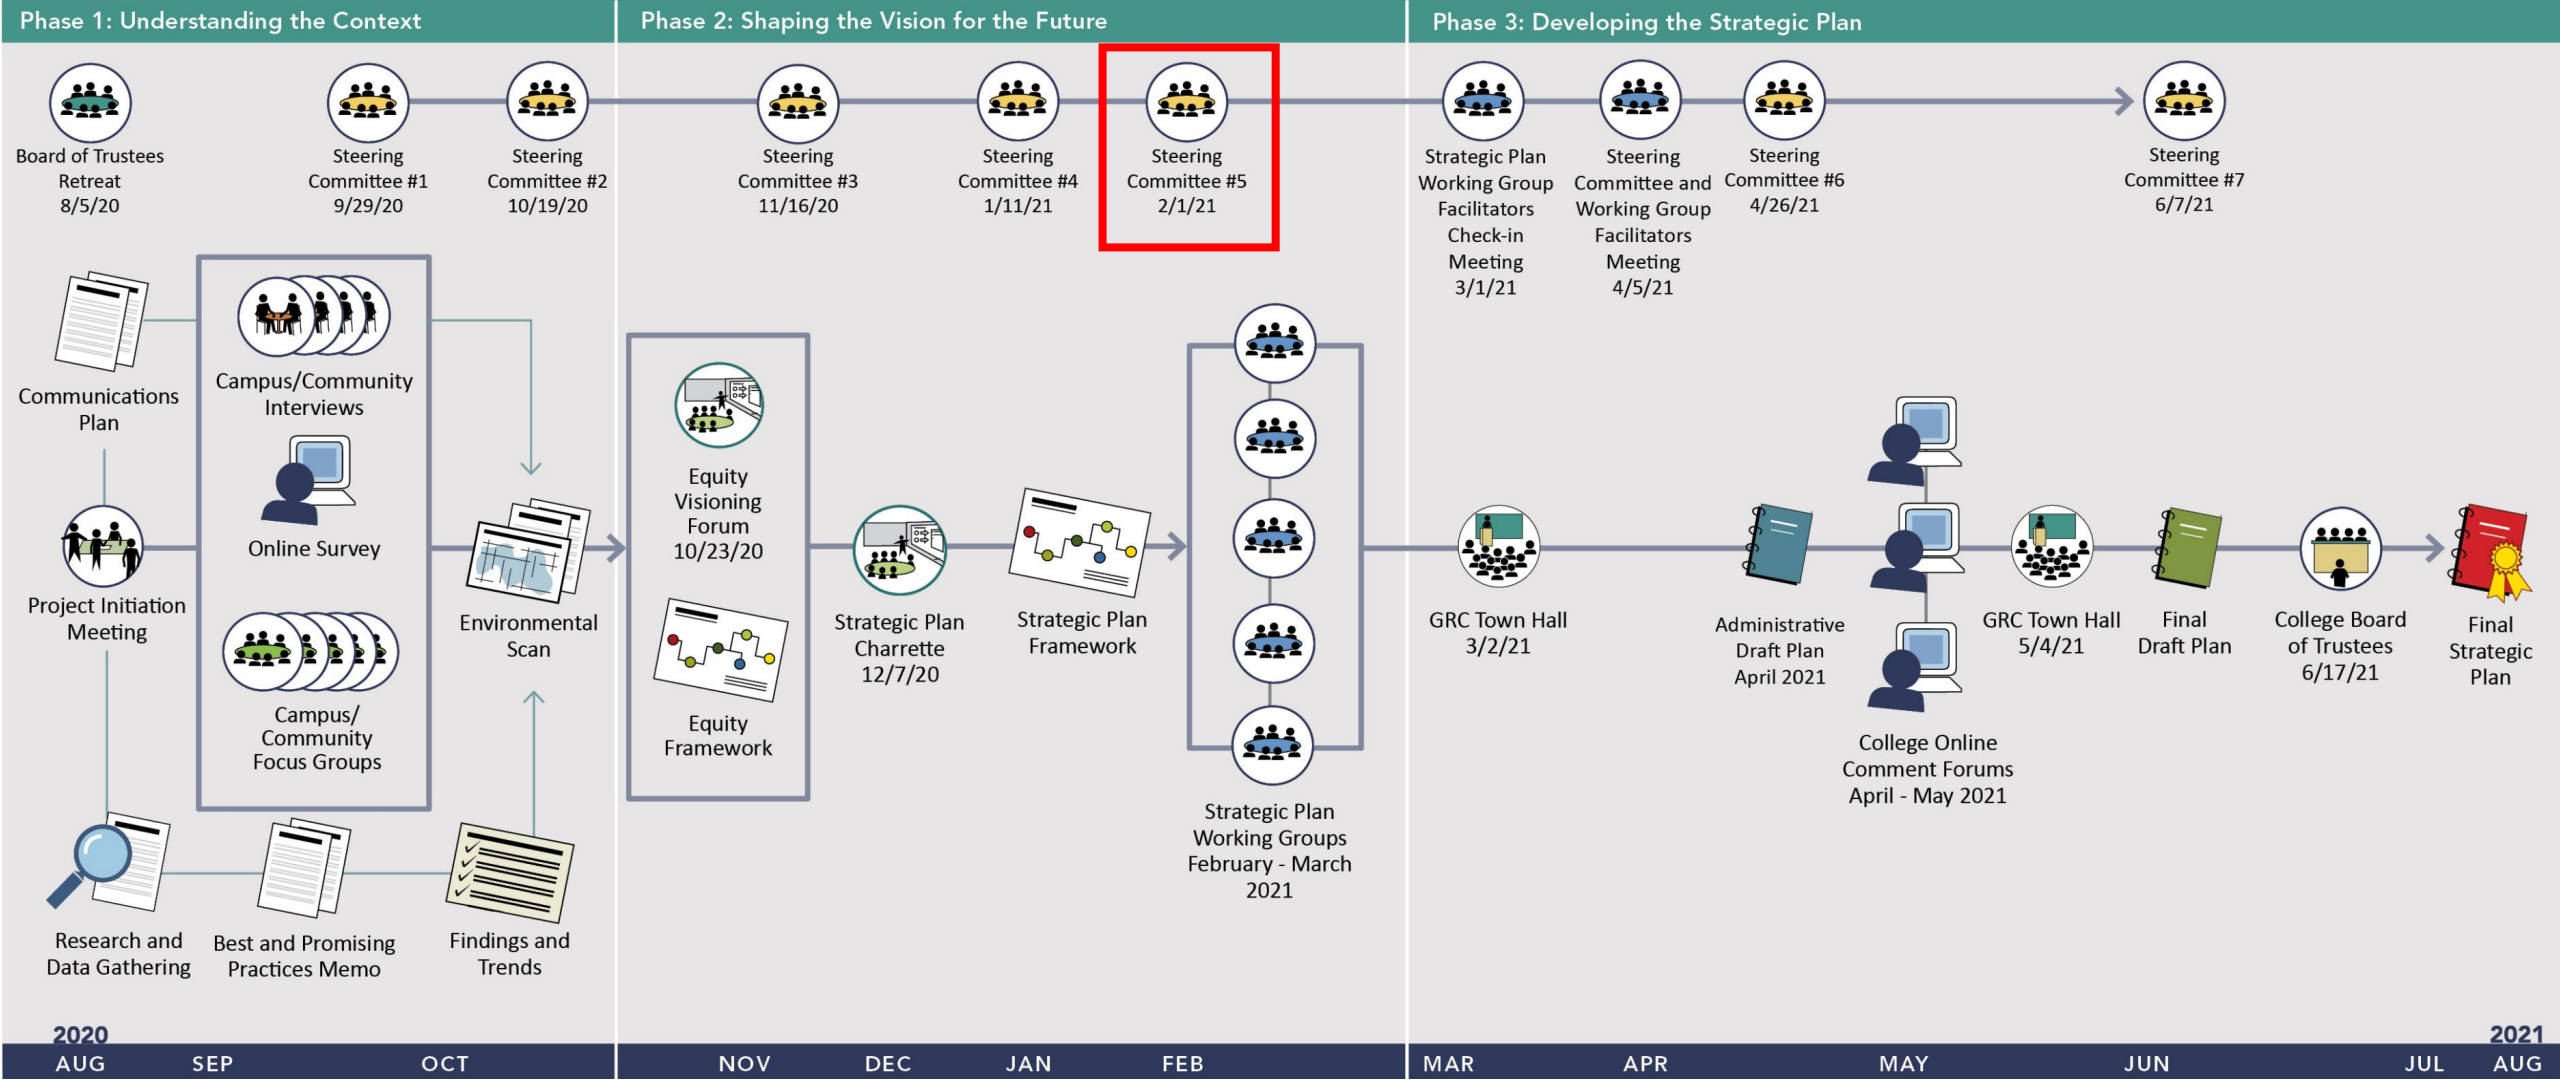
Phase 1: Understanding the Context

Board of Trustees Retreat 8/5/20

Steering Committee #1 9/29/20

Steering Committee #2 10/19/20

Communications Plan

Campus/Community Interviews

Online Survey

Project Initiation Meeting

Environmental Scan

Campus/ Community Focus Groups

Research and Data Gathering

Best and Promising Practices Memo

Findings and Trends

Phase 2: Shaping the Vision for the Future

Steering Committee #3 11/16/20

Steering Committee #4 1/11/21

Steering Committee #5 2/1/21

Equity Visioning Forum 10/23/20

Equity Framework

Strategic Plan Charrette 12/7/20

Strategic Plan Framework

Strategic Plan Working Groups February - March 2021

Phase 3: Developing the Strategic Plan

Strategic Plan Working Group Facilitators Check-in Meeting 3/1/21

Steering Committee and Working Group Facilitators Meeting 4/5/21

Steering Committee #6 4/26/21

Steering Committee #7 6/7/21

GRC Town Hall 3/2/21

Administrative Draft Plan April 2021

College Online Comment Forums April - May 2021

GRC Town Hall 5/4/21

Final Draft Plan

College Board of Trustees 6/17/21

Final Strategic Plan

2020
AUG SEP OCT NOV DEC JAN FEB MAR APR MAY JUN JUL
2021
AUG